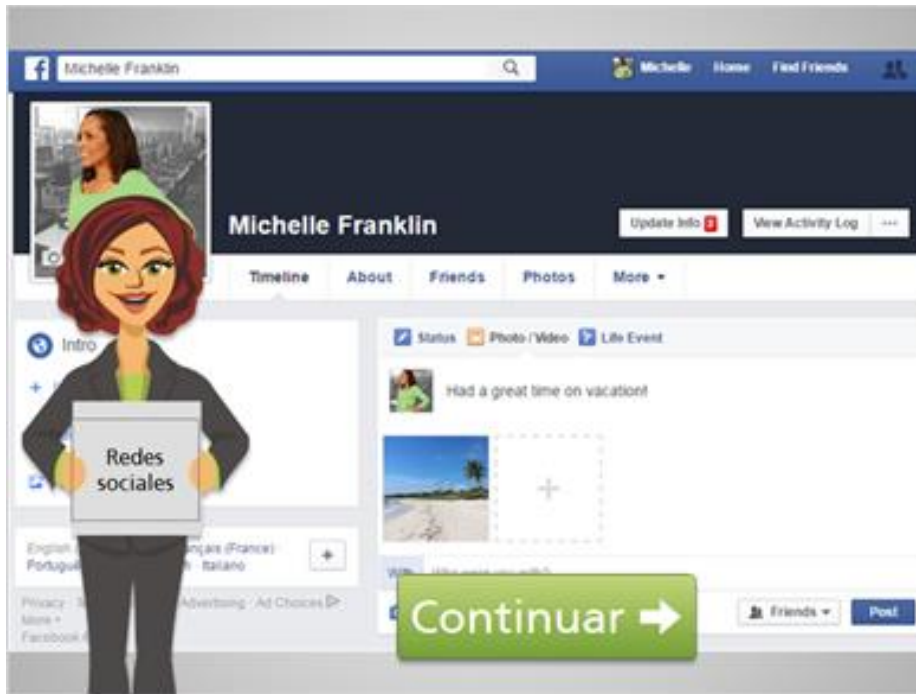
Michelle Franklin

Michelle Home Find Friends

Michelle Franklin

Update Info 2 View Activity Log ···

Timeline About Friends Photos More ▾

Intro

Status Photo / Video Life Event

Had a great time on vacation!

Redes sociales

English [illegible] Français (France) · Portugu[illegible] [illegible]h · Italiano

Privacy · T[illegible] Advertising · Ad Choices More · Facebook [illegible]

With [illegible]

Continuar ➡

Friends ▾ Post